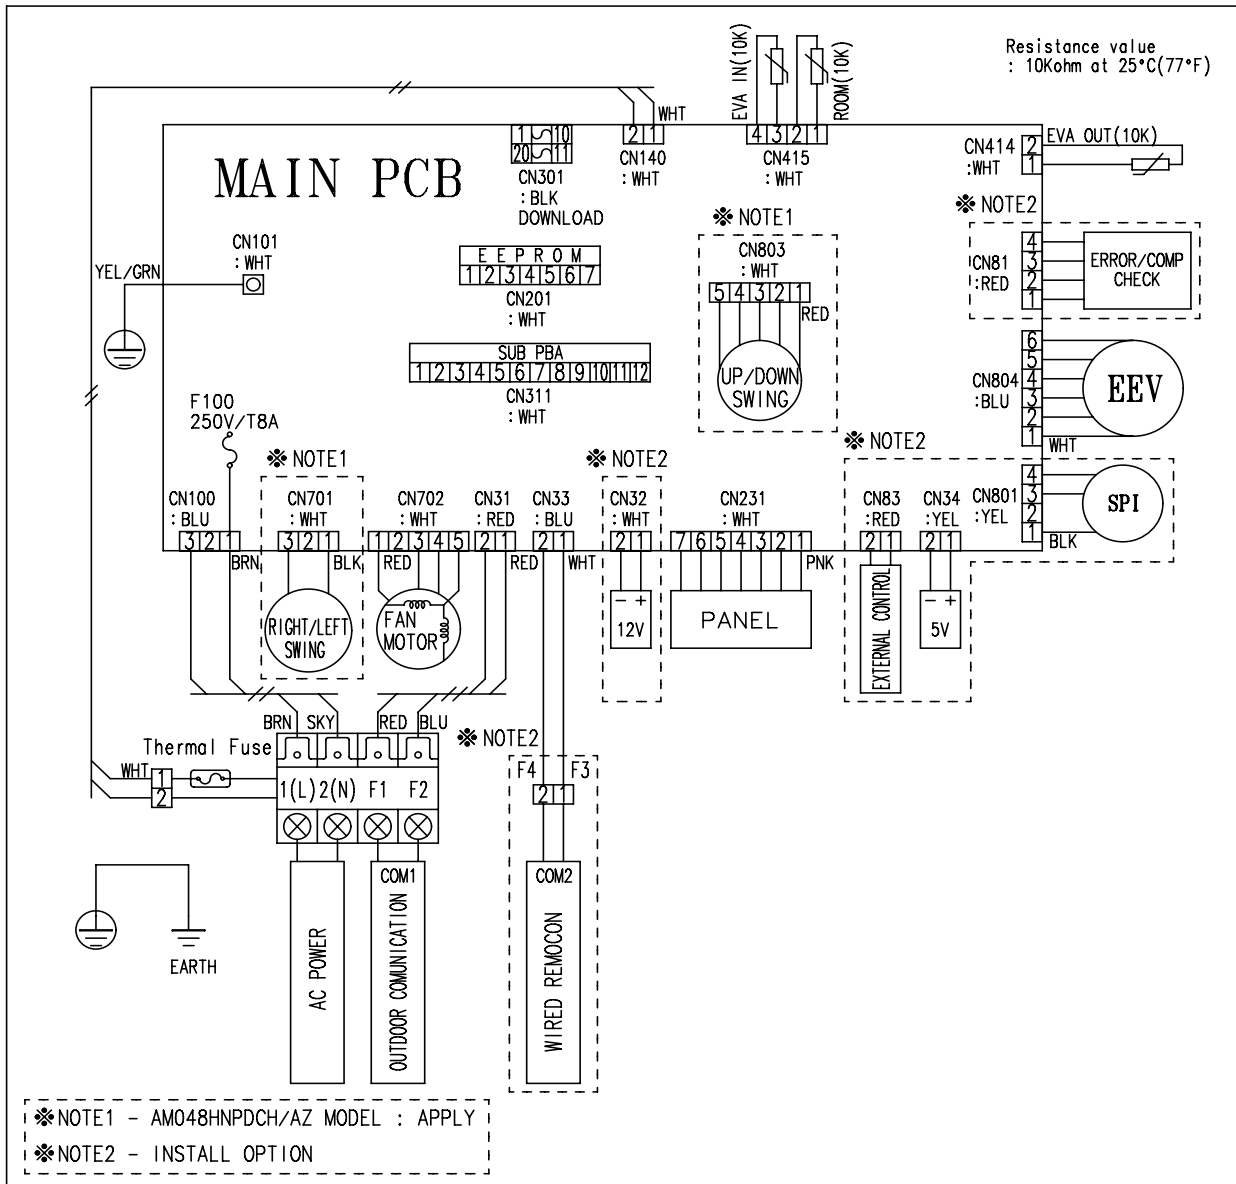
Resistance value
: 10Kohm at 25°C(77°F)

EVA IN(10K)
ROOM(10K)

WHT

MAIN PCB

1 10
20 11
CN301
: BLK
DOWNLOAD

2 1
CN140
: WHT

4 3 2 1
CN415
: WHT

CN414
:WHT
2
1
EVA OUT(10K)

※ NOTE2
CN81
:RED
4 3 2 1
ERROR/COMP CHECK

CN101
: WHT

YEL/GRN

EEPROM
1 2 3 4 5 6 7
CN201
: WHT

※ NOTE1
CN803
: WHT
5 4 3 2 1
RED
UP/DOWN SWING

SUB PBA
1 2 3 4 5 6 7 8 9 10 11 12
CN311
: WHT

CN804
:BLU
6 5 4 3 2 1
EEV
WHT

F100
250V/T8A

※ NOTE1
※ NOTE2
※ NOTE2

CN100
: BLU
3 2 1
BRN

CN701
: WHT
3 2 1
BLK
RIGHT/LEFT SWING

CN702
: WHT
1 2 3 4 5
RED
FAN MOTOR

CN31
: RED
2 1
RED

CN33
: BLU
2 1
WHT

CN32
: WHT
2 1
− +
12V

CN231
: WHT
7 6 5 4 3 2 1
PNK
PANEL

CN83
:RED
2 1
EXTERNAL CONTROL

CN34
:YEL
2 1
− +
5V

CN801
:YEL
4 3 2 1
SPI
BLK

BRN SKY RED BLU
Thermal Fuse
WHT
1
2
1(L) 2(N) F1 F2

※ NOTE2
F4 F3
2 1

AC POWER
COM1
OUTDOOR COMUNICATION
COM2
WIRED REMOCON

EARTH

※NOTE1 - AM048HNPDCH/AZ MODEL : APPLY
※NOTE2 - INSTALL OPTION